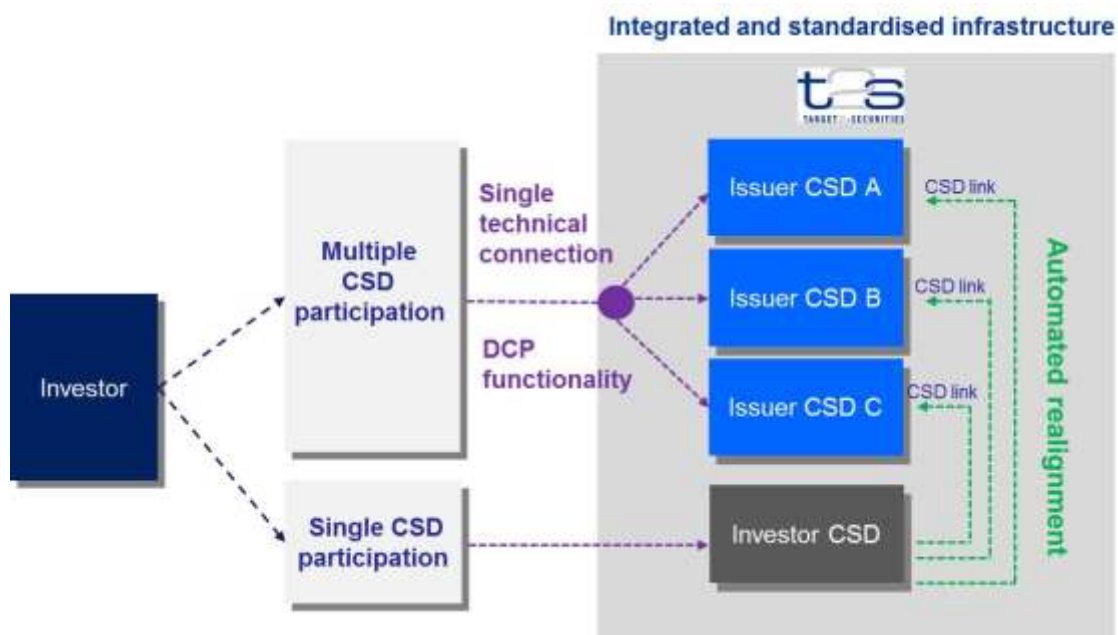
Integrated and standardised infrastructure

t2s
TARGET SECURITIES

Investor

Multiple CSD participation

Single CSD participation

Single technical connection

DCP functionality

Issuer CSD A

Issuer CSD B

Issuer CSD C

Investor CSD

CSD link

CSD link

CSD link

Automated realignment